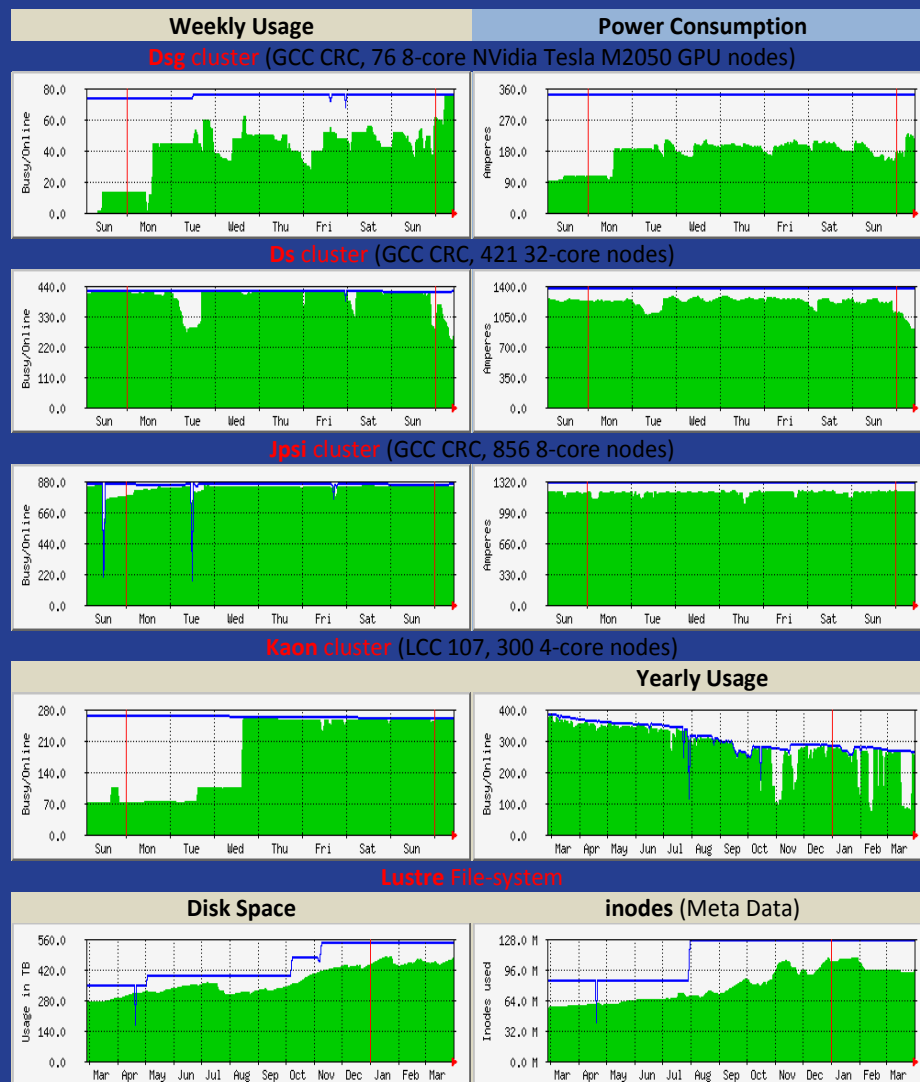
Weekly Usage

Power Consumption

Dsg cluster (GCC CRC, 76 8-core NVidia Tesla M2050 GPU nodes)

Busy/Online
80.0
60.0
40.0
20.0
0.0
Sun Mon Tue Wed Thu Fri Sat Sun

Amperes
360.0
270.0
180.0
90.0
0.0
Sun Mon Tue Wed Thu Fri Sat Sun

Ds cluster (GCC CRC, 421 32-core nodes)

Busy/Online
440.0
330.0
220.0
110.0
0.0
Sun Mon Tue Wed Thu Fri Sat Sun

Amperes
1400.0
1050.0
700.0
350.0
0.0
Sun Mon Tue Wed Thu Fri Sat Sun

Jpsi cluster (GCC CRC, 856 8-core nodes)

Busy/Online
880.0
660.0
440.0
220.0
0.0
Sun Mon Tue Wed Thu Fri Sat Sun

Amperes
1320.0
990.0
660.0
330.0
0.0
Sun Mon Tue Wed Thu Fri Sat Sun

Kaon cluster (LCC 107, 300 4-core nodes)

Yearly Usage

Busy/Online
280.0
210.0
140.0
70.0
0.0
Sun Mon Tue Wed Thu Fri Sat Sun

Busy/Online
400.0
300.0
200.0
100.0
0.0
Mar Apr May Jun Jul Aug Sep Oct Nov Dec Jan Feb Mar

Lustre File-system

Disk Space

inodes (Meta Data)

Usage in TB
560.0
420.0
280.0
140.0
0.0
Mar Apr May Jun Jul Aug Sep Oct Nov Dec Jan Feb Mar

Inodes used
128.0 M
96.0 M
64.0 M
32.0 M
0.0 M
Mar Apr May Jun Jul Aug Sep Oct Nov Dec Jan Feb Mar